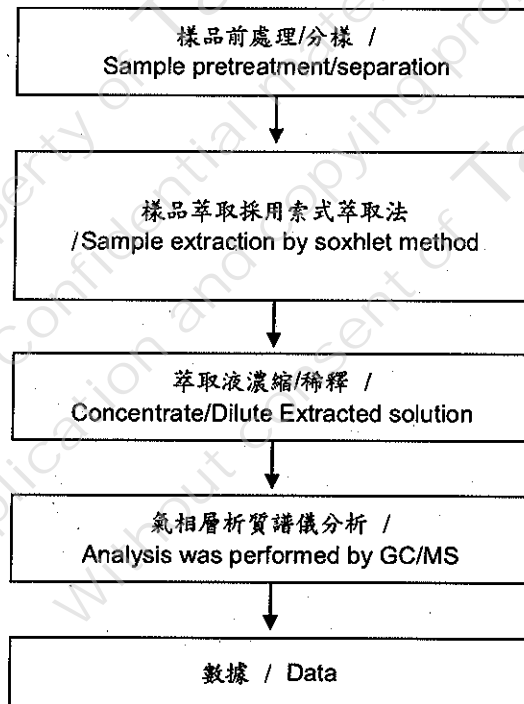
樣品前處理/分樣 /
Sample pretreatment/separation

樣品萃取採用索式萃取法
/Sample extraction by soxhlet method

萃取液濃縮/稀釋 /
Concentrate/Dilute Extracted solution

氣相層析質譜儀分析 /
Analysis was performed by GC/MS

數據 / Data